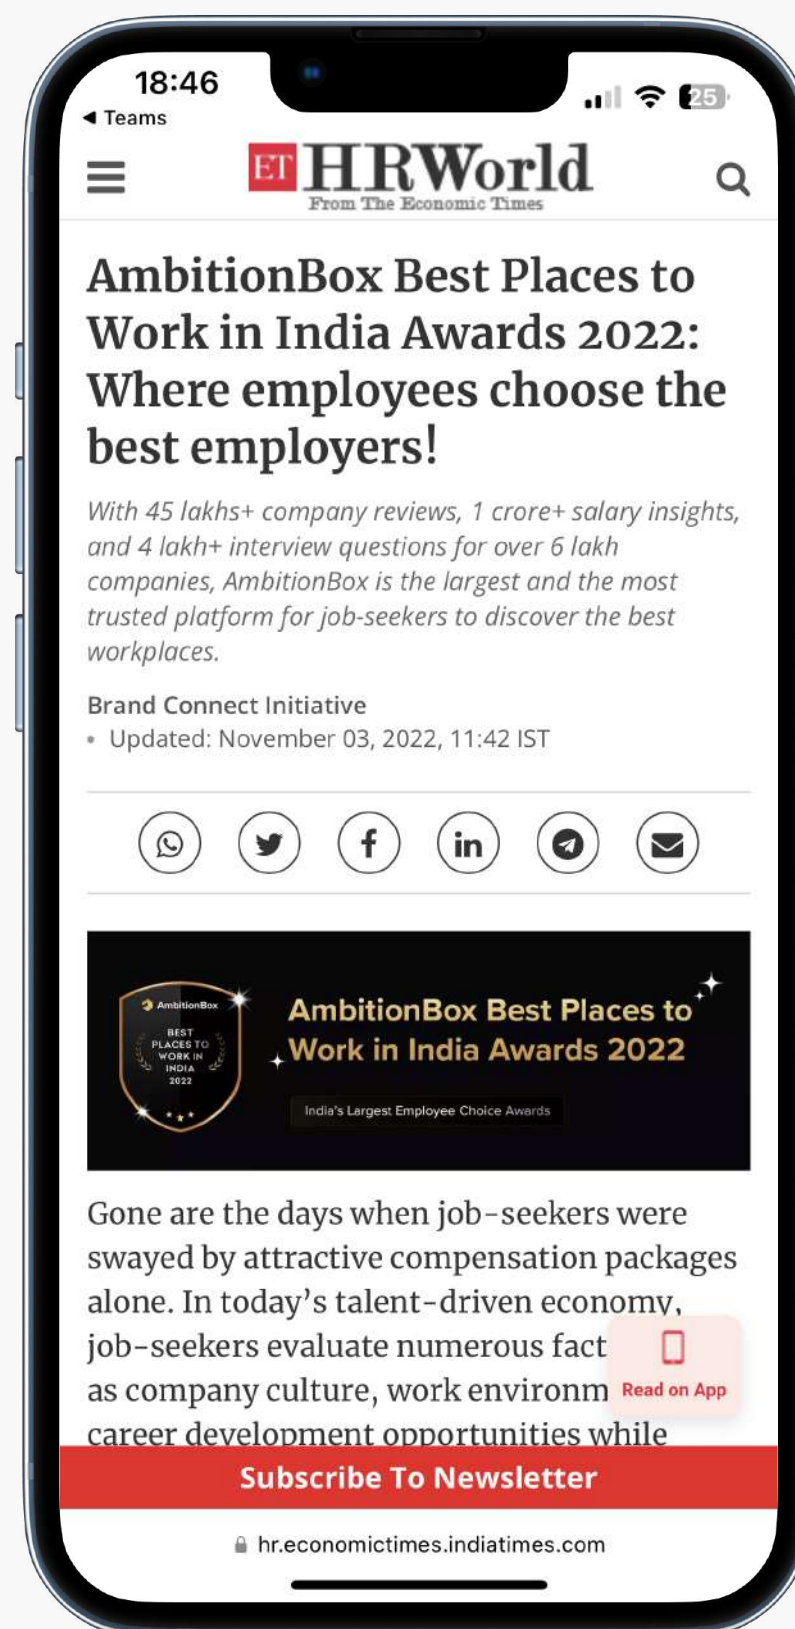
18:46
◂ Teams
25

ET HRWorld
From The Economic Times

AmbitionBox Best Places to Work in India Awards 2022: Where employees choose the best employers!

With 45 lakhs+ company reviews, 1 crore+ salary insights, and 4 lakh+ interview questions for over 6 lakh companies, AmbitionBox is the largest and the most trusted platform for job-seekers to discover the best workplaces.

Brand Connect Initiative
• Updated: November 03, 2022, 11:42 IST

AmbitionBox
BEST PLACES TO WORK IN INDIA 2022

AmbitionBox Best Places to Work in India Awards 2022
India's Largest Employee Choice Awards

Gone are the days when job-seekers were swayed by attractive compensation packages alone. In today's talent-driven economy, job-seekers evaluate numerous fact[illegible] as company culture, work environm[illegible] career development opportunities while

Read on App

Subscribe To Newsletter

hr.economictimes.indiatimes.com